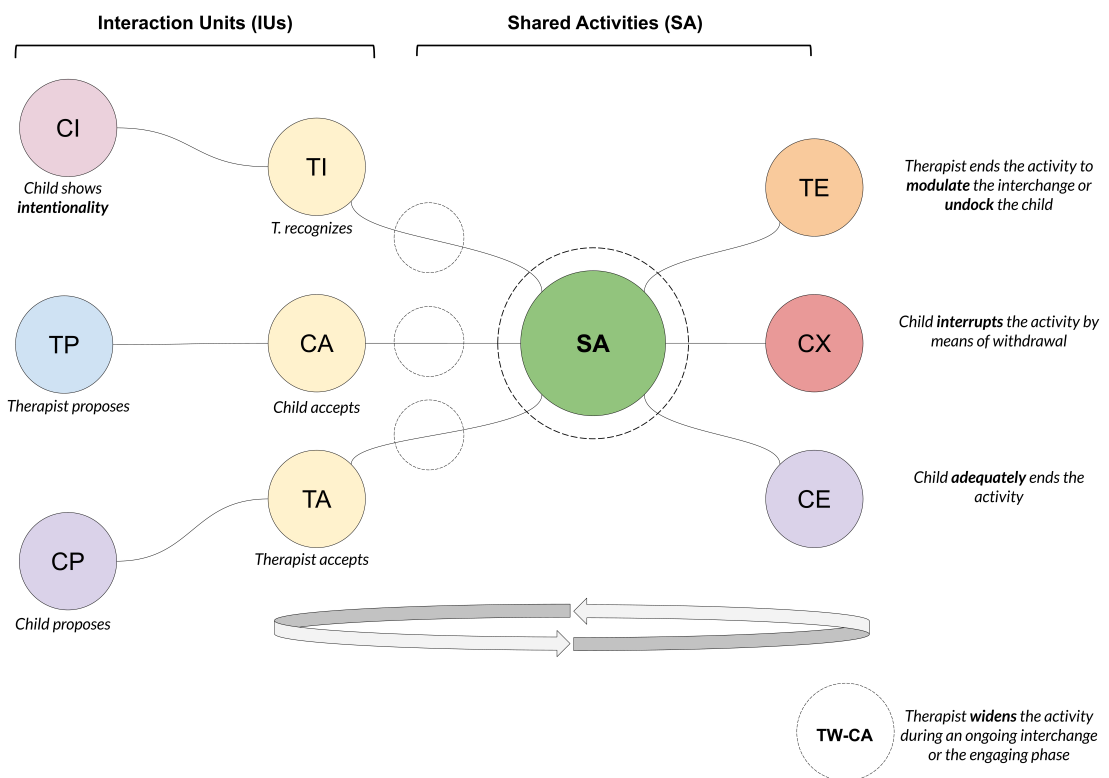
Interaction Units (IUs)

Shared Activities (SA)

CI

Child shows *intentionality*

TI

T. recognizes

TE

Therapist ends the activity to *modulate* the interchange or *undock* the child

TP

Therapist proposes

CA

Child accepts

SA

CX

Child *interrupts* the activity by means of withdrawal

TA

Therapist accepts

CE

Child *adequately* ends the activity

CP

Child proposes

TW-CA

Therapist *widens* the activity during an ongoing interchange or the engaging phase